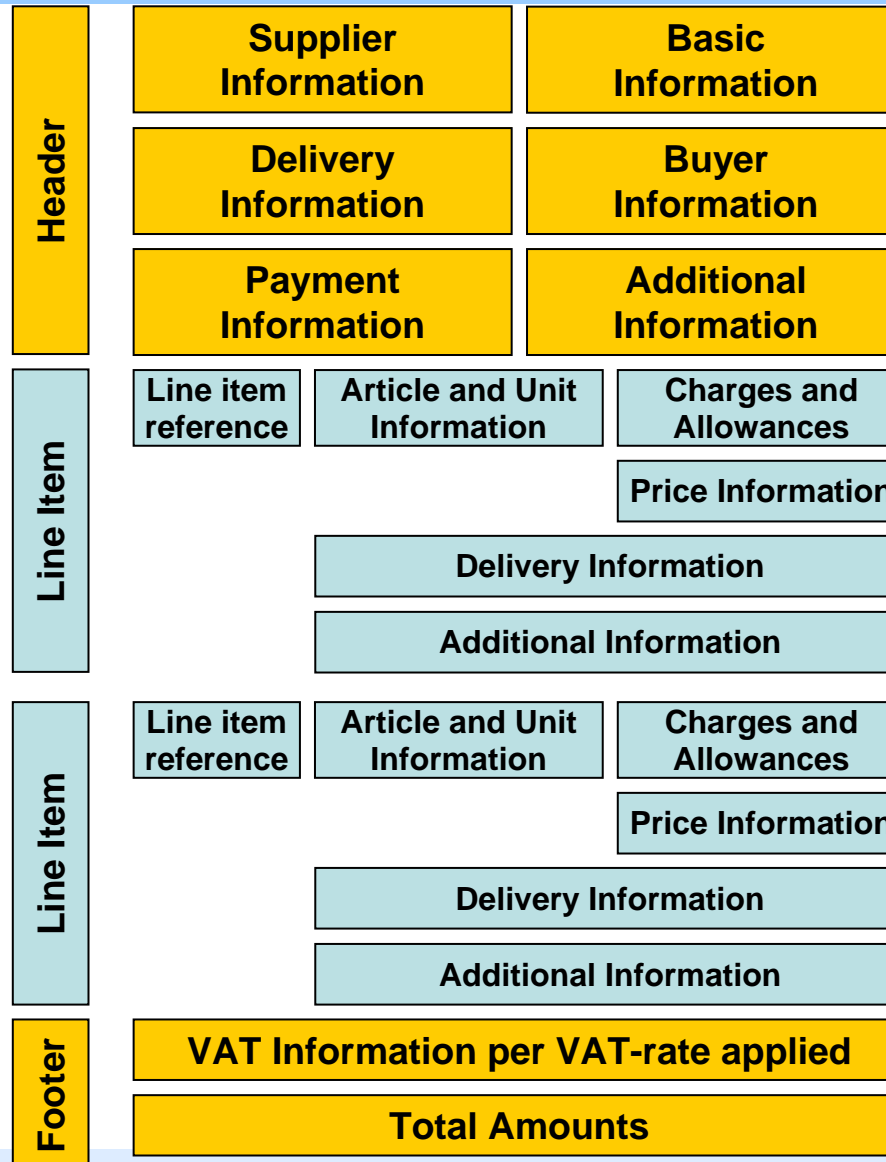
Header

Supplier Information

Basic Information

Delivery Information

Buyer Information

Payment Information

Additional Information

Line Item

Line item reference

Article and Unit Information

Charges and Allowances

Price Informatior

Delivery Information

Additional Information

Line Item

Line item reference

Article and Unit Information

Charges and Allowances

Price Informatior

Delivery Information

Additional Information

Footer

VAT Information per VAT-rate applied

Total Amounts